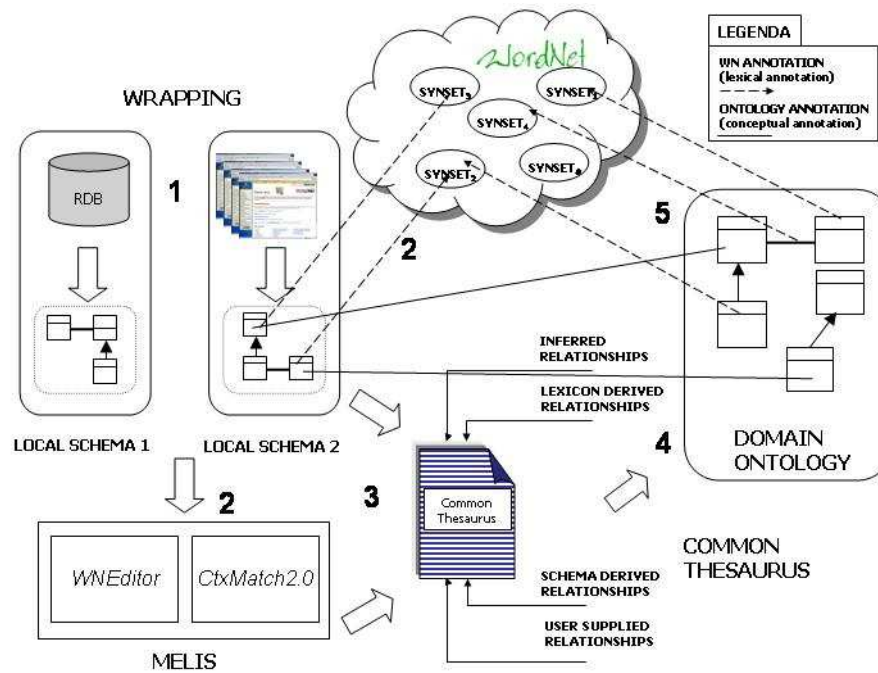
LEGENDA

WN ANNOTATION (lexical annotation)

ONTOLOGY ANNOTATION (conceptual annotation)

WordNet

$SYNSET_3$

$SYNSET_1$

$SYNSET_4$

$SYNSET_2$

$SYNSET_6$

WRAPPING

RDB

1

2

5

INFERRED RELATIONSHIPS

LEXICON DERIVED RELATIONSHIPS

LOCAL SCHEMA 1

LOCAL SCHEMA 2

4

DOMAIN ONTOLOGY

2

3

Common Thesaurus

WNEditor

CtxMatch2.0

COMMON THESAURUS

SCHEMA DERIVED RELATIONSHIPS

USER SUPPLIED RELATIONSHIPS

MELIS